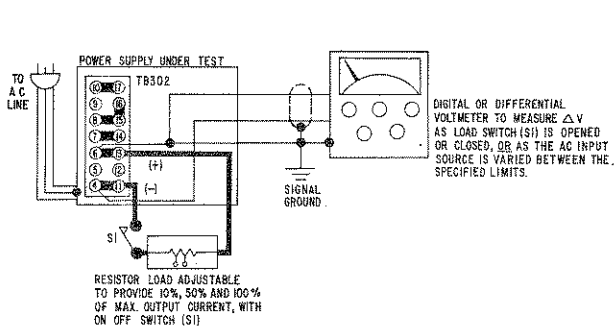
TO A C LINE

POWER SUPPLY UNDER TEST

TB302

⑩ ⑰
⑨ ⑯
⑧ ⑮
⑦ ⑭
⑥ ⑬
⑤ ⑫
④ ⑪

(+)

(−)

SIGNAL GROUND

S1

DIGITAL OR DIFFERENTIAL VOLTMETER TO MEASURE $\triangle$V AS LOAD SWITCH (S1) IS OPENED OR CLOSED, OR AS THE AC INPUT SOURCE IS VARIED BETWEEN THE SPECIFIED LIMITS.

RESISTOR LOAD ADJUSTABLE TO PROVIDE 10%, 50% AND 100% OF MAX. OUTPUT CURRENT, WITH ON OFF SWITCH (S1)